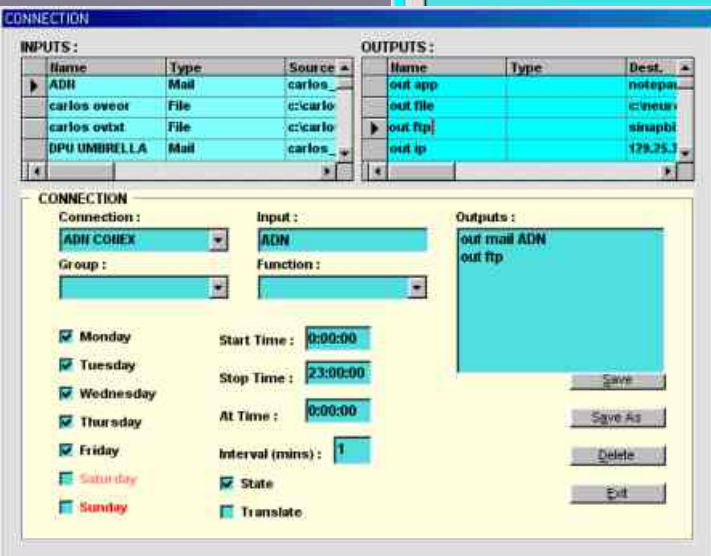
CONNECTION

INPUTS :

| Name | Type | Source |
|---|---|---|
| ADN | Mail | carlos_ |
| carlos oveor | File | c:\carlo |
| carlos ovtxt | File | c:\carlo |
| DPU UMBRELLA | Mail | carlos_ |

OUTPUTS :

| Name | Type | Dest. |
|---|---|---|
| out app | | notepa |
| out file | | c:\neur |
| out ftp | | sinapbi |
| out ip | | 129.25.3 |

CONNECTION

Connection :
ADN COIIEX

Input :
ADN

Outputs :
out mail ADN
out ftp

Group :

Function :

Monday
Tuesday
Wednesday
Thursday
Friday
Saturday
Sunday

Start Time : 0:00:00
Stop Time : 23:00:00
At Time : 0:00:00
Interval (mins) : 1
State
Translate

Save
Save As
Delete
Exit